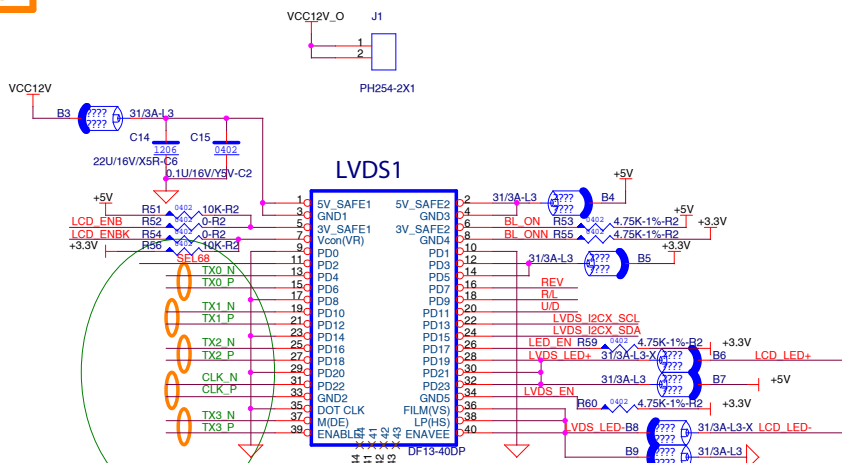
VCC12V_O
J1
1
2
PH254-2X1

VCC12V
B3
????
????
31/3A-L3
C14
1206
C15
0402
22U/16V/X5R-C6
0.1U/16V/Y5V-C2

LVDS1

+5V
R51 0402 10K-R2
LCD_ENB R52 0-R2
LCD_ENBK R54 0-R2
+3.3V R56 10K-R2
SEL68

1 5V_SAFE1
3 GND1
5 3V_SAFE1
7 Vcon(VR)
9 PD0
11 PD2
13 PD4
15 PD6
17 PD8
19 PD10
21 PD12
23 PD14
25 PD16
27 PD18
29 PD20
31 PD22
33 GND2
35 DOT CLK
37 M(DE)
39 ENABLE

5V_SAFE2 2
GND3 4
3V_SAFE2 6
GND4 8
PD1 10
PD3 12
PD5 14
PD7 16
PD9 18
PD11 20
PD13 22
PD15 24
PD17 26
PD19 28
PD21 30
PD23 32
GND5 34
FILM(VS) 36
LP(HS) 38
ENAVEE 40

41
42
43
44
DF13-40DP

TX0_N
TX0_P
TX1_N
TX1_P
TX2_N
TX2_P
CLK_N
CLK_P
TX3_N
TX3_P

31/3A-L3
????
????
B4
+5V
+5V
BL_ON R53 0402 4.75K-1%-R2
+3.3V
BL_ONN R55 4.75K-1%-R2
+3.3V
31/3A-L3
????
????
B5
REV
R/L
U/D
LVDS_I2CX_SCL
LVDS_I2CX_SDA
LED_EN R59 0402 4.75K-1%-R2
+3.3V
LVDS_LED+ 31/3A-L3-X
????
????
B6
LCD_LED+
31/3A-L3
????
????
B7
+5V
LVDS_EN
R60 0402 4.75K-1%-R2
+3.3V
LVDS_LED- B8
????
????
31/3A-L3-X LCD_LED-
B9
????
31/3A-L3